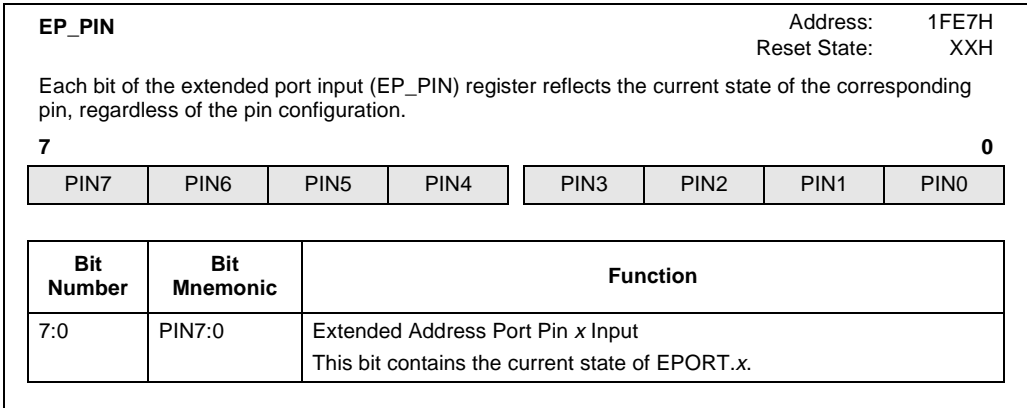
**EP_PIN**

Address: 1FE7H
Reset State: XXH

Each bit of the extended port input (EP_PIN) register reflects the current state of the corresponding pin, regardless of the pin configuration.

7 0

| PIN7 | PIN6 | PIN5 | PIN4 | PIN3 | PIN2 | PIN1 | PIN0 |
|---|---|---|---|---|---|---|---|

| Bit Number | Bit Mnemonic | Function |
|---|---|---|
| 7:0 | PIN7:0 | Extended Address Port Pin *x* Input<br>This bit contains the current state of EPORT.*x*. |